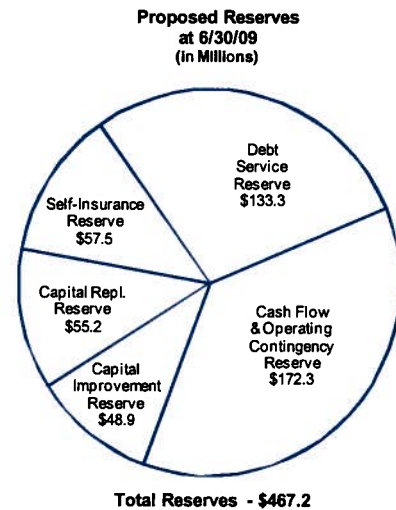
Proposed Reserves at 6/30/09 (In Millions)

Debt Service Reserve $133.3

Self-Insurance Reserve $57.5

Capital Repl. Reserve $55.2

Cash Flow & Operating Contingency Reserve $172.3

Capital Improvement Reserve $48.9

Total Reserves - $467.2